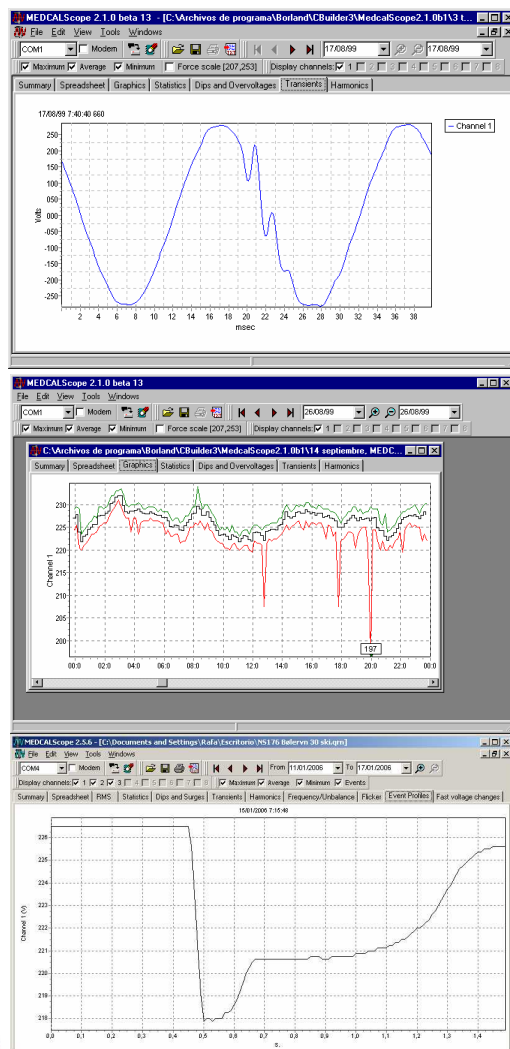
MEDCALScope 2.1.0 beta 13 - [C:\Archivos de programa\Borland\CBuilder3\MedcalScope2.1.0b1\3 t...

File Edit View Tools Windows

COM1 Modem 17/08/99 17/08/99

Maximum Average Minimum Force scale [207,253] Display channels: 1 2 3 4 5 6 7 8

Summary Spreadsheet Graphics Statistics Dips and Overvoltages Transients Harmonics

17/08/99 7:40:40 660

Channel 1

250
200
150
100
50
0
-50
-100
-150
-200
-250

Volts

2 4 6 8 10 12 14 16 18 20 22 24 26 28 30 32 34 36 38

msec

MEDCALScope 2.1.0 beta 13

File Edit View Tools Windows

COM1 Modem 26/08/99 26/08/99

Maximum Average Minimum Force scale [207,253] Display channels: 1 2 3 4 5 6 7 8

C:\Archivos de programa\Borland\CBuilder3\MedcalScope2.1.0b1\14 septiembre. MEDC...

Summary Spreadsheet Graphics Statistics Dips and Overvoltages Transients Harmonics

230
225
220
215
210
205
200

Channel 1

197

00:0 02:0 04:0 06:0 08:0 10:0 12:0 14:0 16:0 18:0 20:0 22:0 00:0

MEDCALScope 2.5.6 - [C:\Documents and Settings\Rafa\Escritorio\NS176 Bølervn 30 ski.qrn]

File Edit View Tools Windows

COM4 Modem From 11/01/2006 To 17/01/2006

Display channels: 1 2 3 4 5 6 7 8 Maximum Average Minimum Events

Summary Spreadsheet RMS Statistics Dips and Surges Transients Harmonics Frequency/Unbalance Flicker Event Profiles Fast voltage changes

15/01/2006 7:15:48

226
225
224
223
222
221
220
219
218

Channel 1 (V)

0,0 0,1 0,2 0,3 0,4 0,5 0,6 0,7 0,8 0,9 1,0 1,1 1,2 1,3 1,4

s.